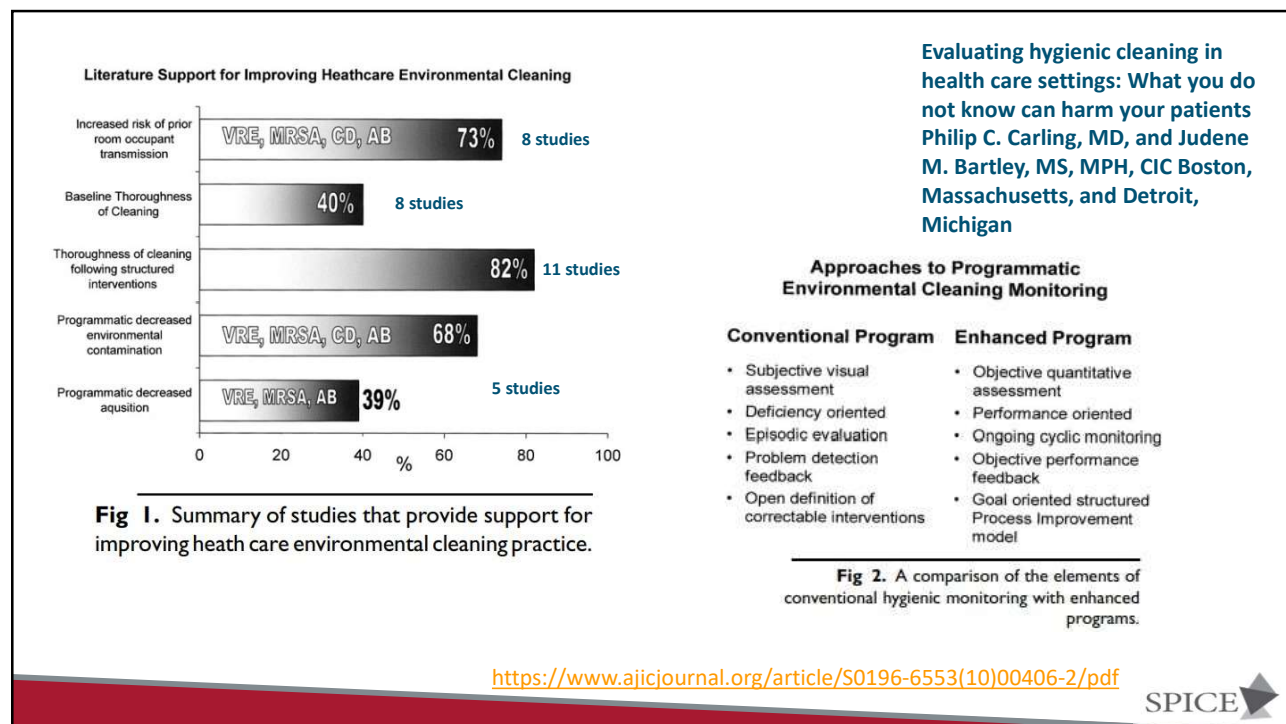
Literature Support for Improving Heathcare Environmental Cleaning

| | | |
|---|---|---|
| Increased risk of prior room occupant transmission | VRE, MRSA, CD, AB 73% | 8 studies |
| Baseline Thoroughness of Cleaning | 40% | 8 studies |
| Thoroughness of cleaning following structured interventions | 82% | 11 studies |
| Programmatic decreased environmental contamination | VRE, MRSA, CD, AB 68% | |
| Programmatic decreased aqusition | VRE, MRSA, AB 39% | 5 studies |

0 20 40 % 60 80 100

Fig 1. Summary of studies that provide support for improving heath care environmental cleaning practice.

Evaluating hygienic cleaning in health care settings: What you do not know can harm your patients Philip C. Carling, MD, and Judene M. Bartley, MS, MPH, CIC Boston, Massachusetts, and Detroit, Michigan

Approaches to Programmatic Environmental Cleaning Monitoring

| Conventional Program | Enhanced Program |
|---|---|
| • Subjective visual assessment | • Objective quantitative assessment |
| • Deficiency oriented | • Performance oriented |
| • Episodic evaluation | • Ongoing cyclic monitoring |
| • Problem detection feedback | • Objective performance feedback |
| • Open definition of correctable interventions | • Goal oriented structured Process Improvement model |

Fig 2. A comparison of the elements of conventional hygienic monitoring with enhanced programs.

https://www.ajicjournal.org/article/S0196-6553(10)00406-2/pdf

SPICE